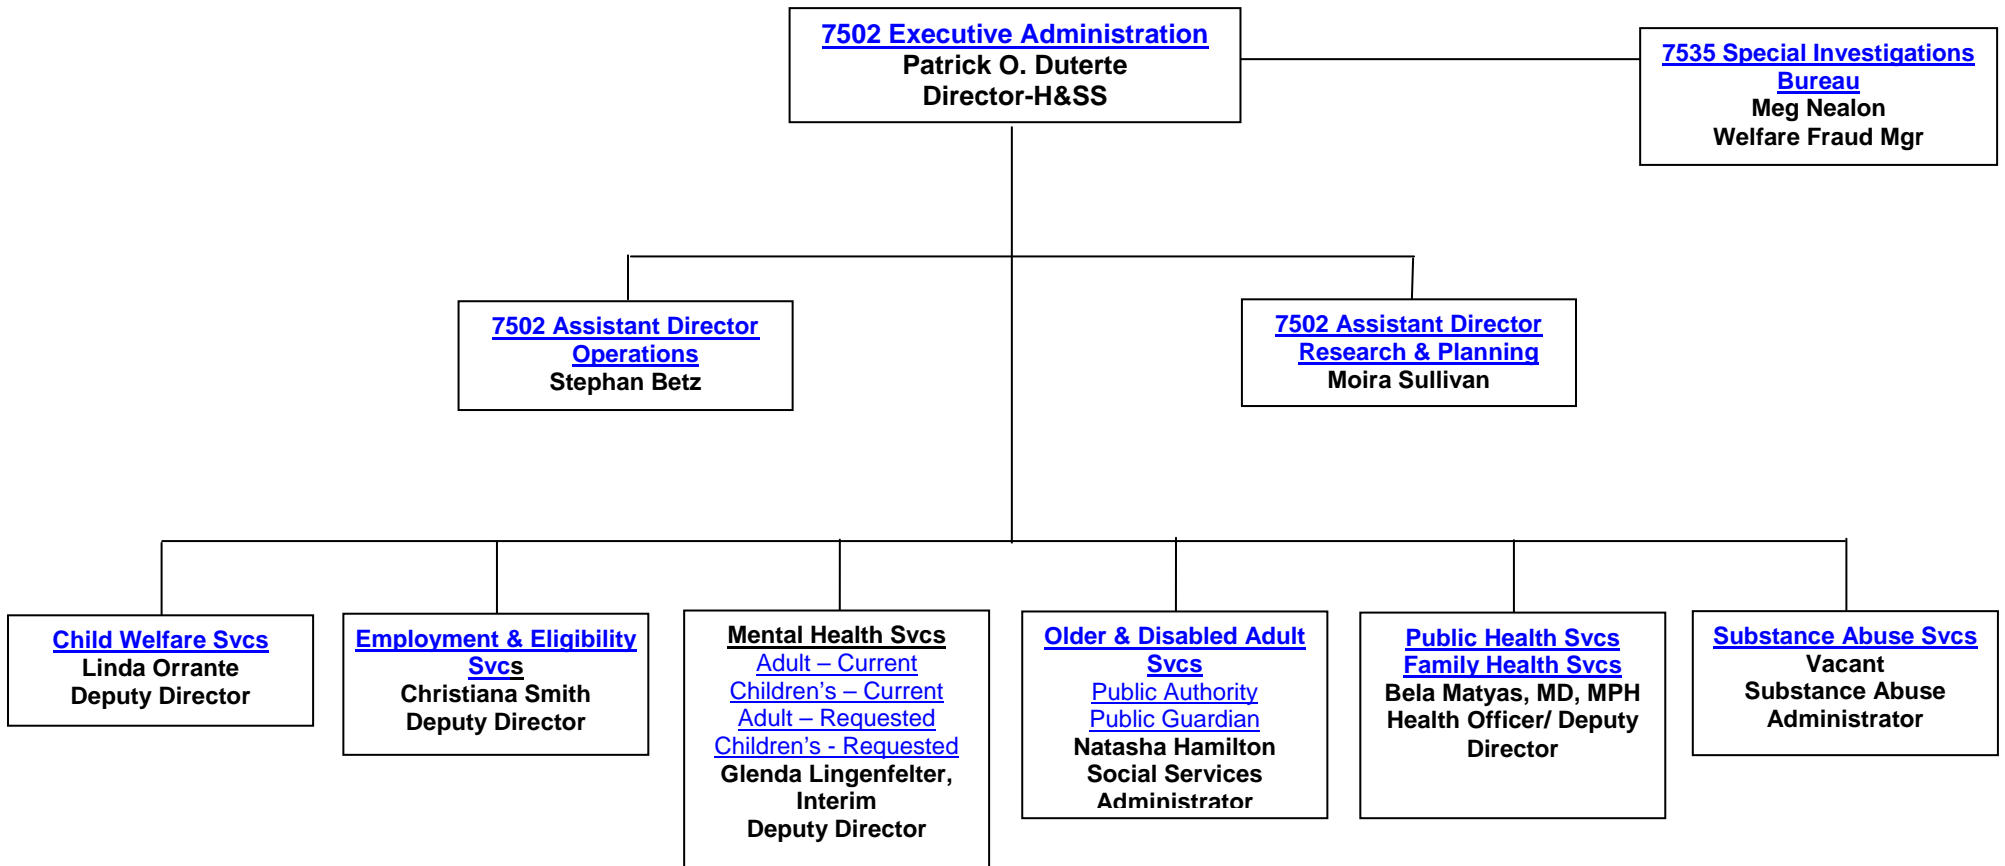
7502 Executive Administration
Patrick O. Duterte
Director-H&SS

7535 Special Investigations Bureau
Meg Nealon
Welfare Fraud Mgr

7502 Assistant Director Operations
Stephan Betz

7502 Assistant Director Research & Planning
Moira Sullivan

Child Welfare Svcs
Linda Orrante
Deputy Director

Employment & Eligibility Svcs
Christiana Smith
Deputy Director

Mental Health Svcs
Adult – Current
Children's – Current
Adult – Requested
Children's - Requested
Glenda Lingenfelter, Interim
Deputy Director

Older & Disabled Adult Svcs
Public Authority
Public Guardian
Natasha Hamilton
Social Services
Administrator

Public Health Svcs
Family Health Svcs
Bela Matyas, MD, MPH
Health Officer/ Deputy Director

Substance Abuse Svcs
Vacant
Substance Abuse Administrator